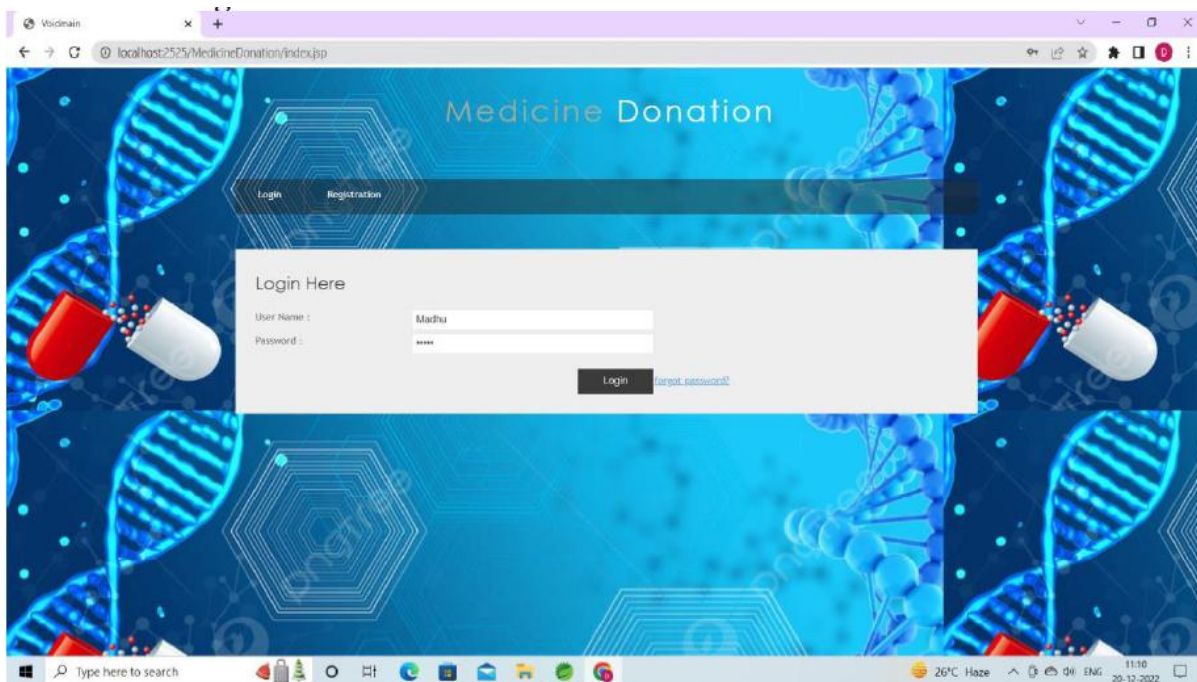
Voidmain

localhost:2525/MedicineDonation/index.jsp

Medicine Donation

Login Registration

Login Here

User Name : Madhu

Password : •••••

Login forgot password?

Type here to search

26°C Haze ENG 11:10 20-12-2022